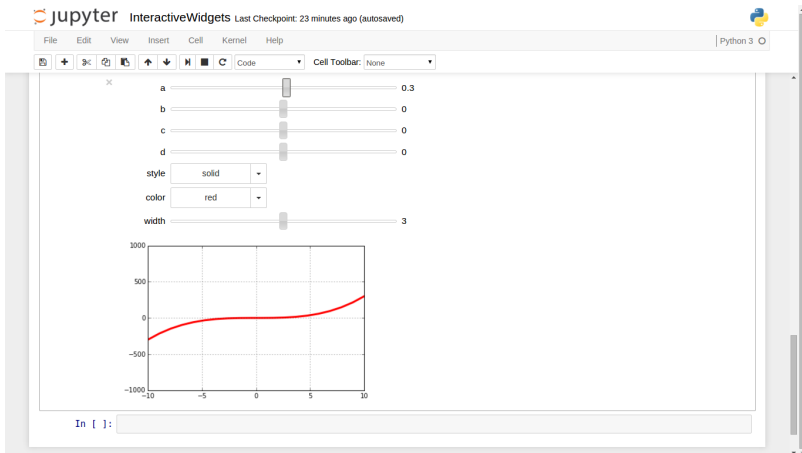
jupyter InteractiveWidgets Last Checkpoint: 23 minutes ago (autosaved)

File Edit View Insert Cell Kernel Help

Python 3

Code

Cell Toolbar: None

×

a 0.3

b 0

c 0

d 0

style solid

color red

width 3

1000

500

0

−500

−1000

−10 −5 0 5 10

In [ ]: